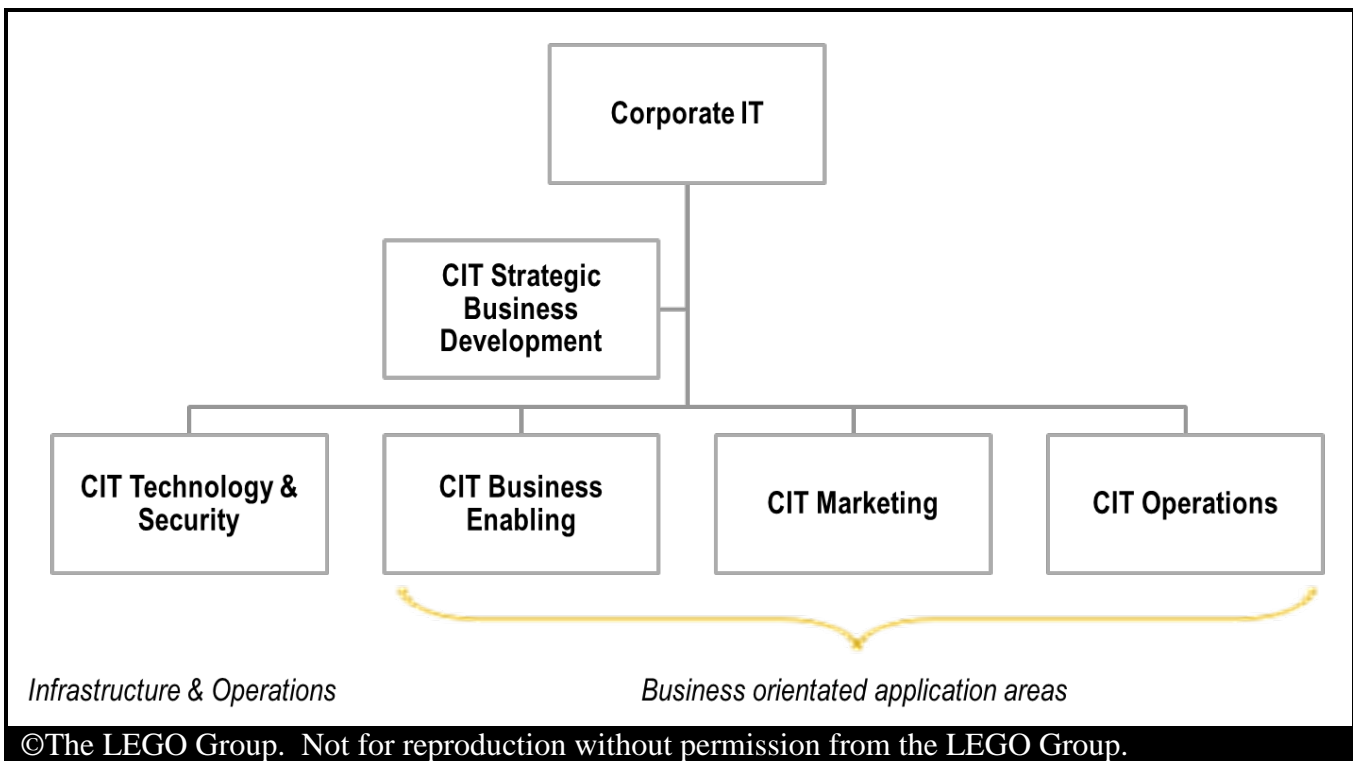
Corporate IT

CIT Strategic Business Development

CIT Technology & Security

CIT Business Enabling

CIT Marketing

CIT Operations

Infrastructure & Operations

Business orientated application areas

©The LEGO Group. Not for reproduction without permission from the LEGO Group.